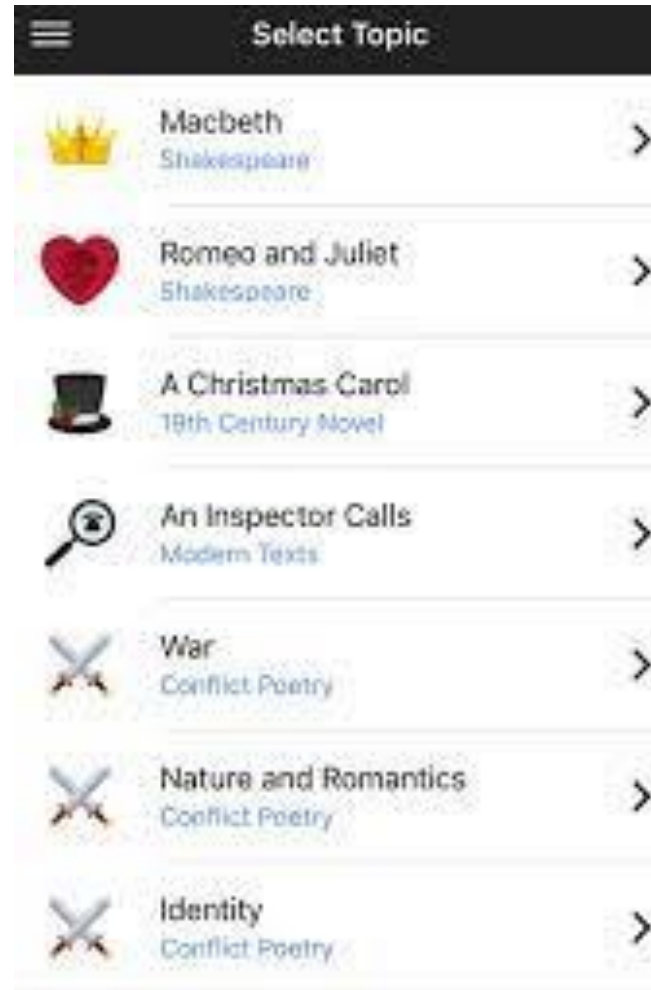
Select Topic

Macbeth
Shakespeare

Romeo and Juliet
Shakespeare

A Christmas Carol
19th Century Novel

An Inspector Calls
Modern Texts

War
Conflict Poetry

Nature and Romantics
Conflict Poetry

Identity
Conflict Poetry